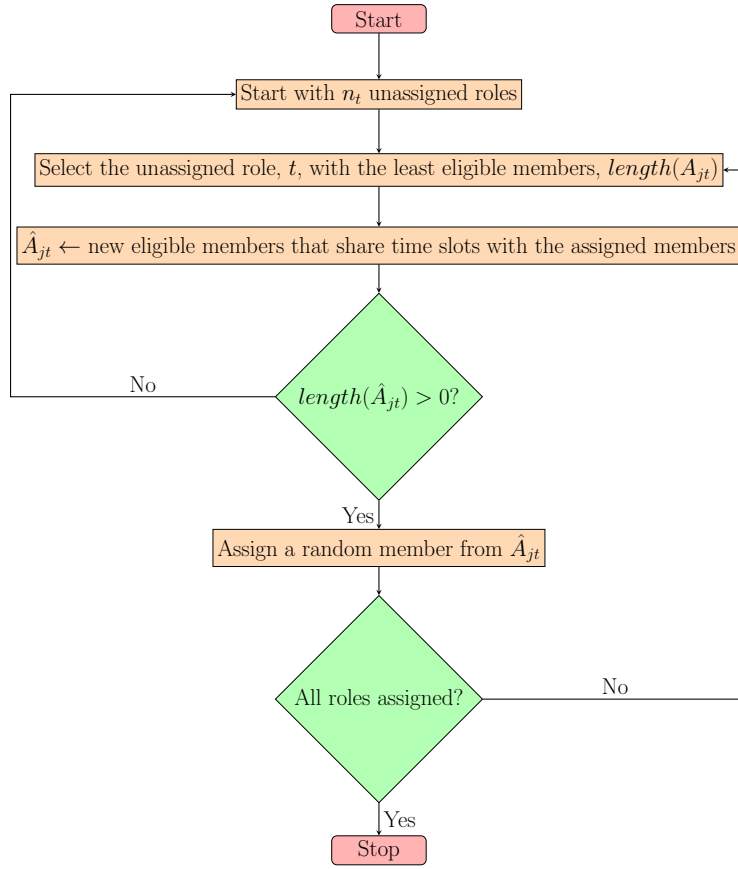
Start

Start with $n_t$ unassigned roles

Select the unassigned role, $t$, with the least eligible members, $length(A_{jt})$

$\hat{A}_{jt} \leftarrow$ new eligible members that share time slots with the assigned members

No

$length(\hat{A}_{jt}) > 0$?

Yes

Assign a random member from $\hat{A}_{jt}$

All roles assigned?

No

Yes

Stop